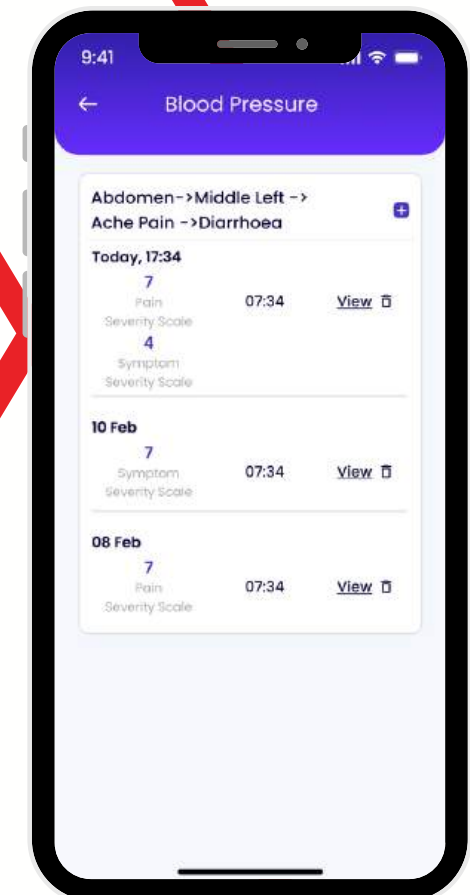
9:41

←

Blood Pressure

Abdomen->Middle Left -> Ache Pain ->Diarrhoea

Today, 17:34

7
Pain Severity Scale
4
Symptom Severity Scale

07:34

View

10 Feb

7
Symptom Severity Scale

07:34

View

08 Feb

7
Pain Severity Scale

07:34

View